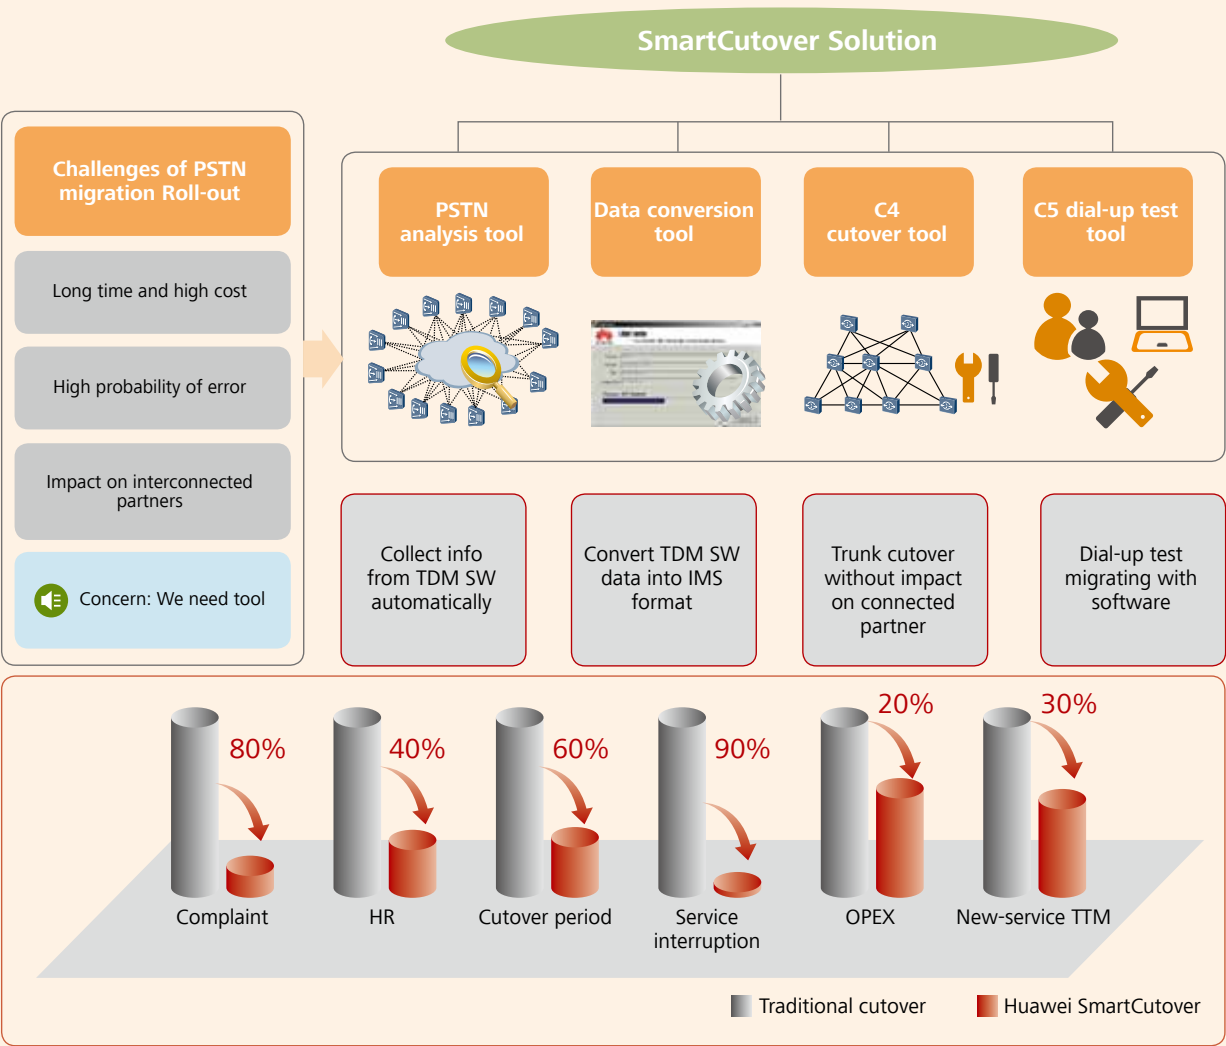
SmartCutover Solution

Challenges of PSTN migration Roll-out

Long time and high cost

High probability of error

Impact on interconnected partners

Concern: We need tool

PSTN analysis tool

Data conversion tool

C4 cutover tool

C5 dial-up test tool

Collect info from TDM SW automatically

Convert TDM SW data into IMS format

Trunk cutover without impact on connected partner

Dial-up test migrating with software

80%

40%

60%

90%

20%

30%

Complaint

HR

Cutover period

Service interruption

OPEX

New-service TTM

Traditional cutover

Huawei SmartCutover